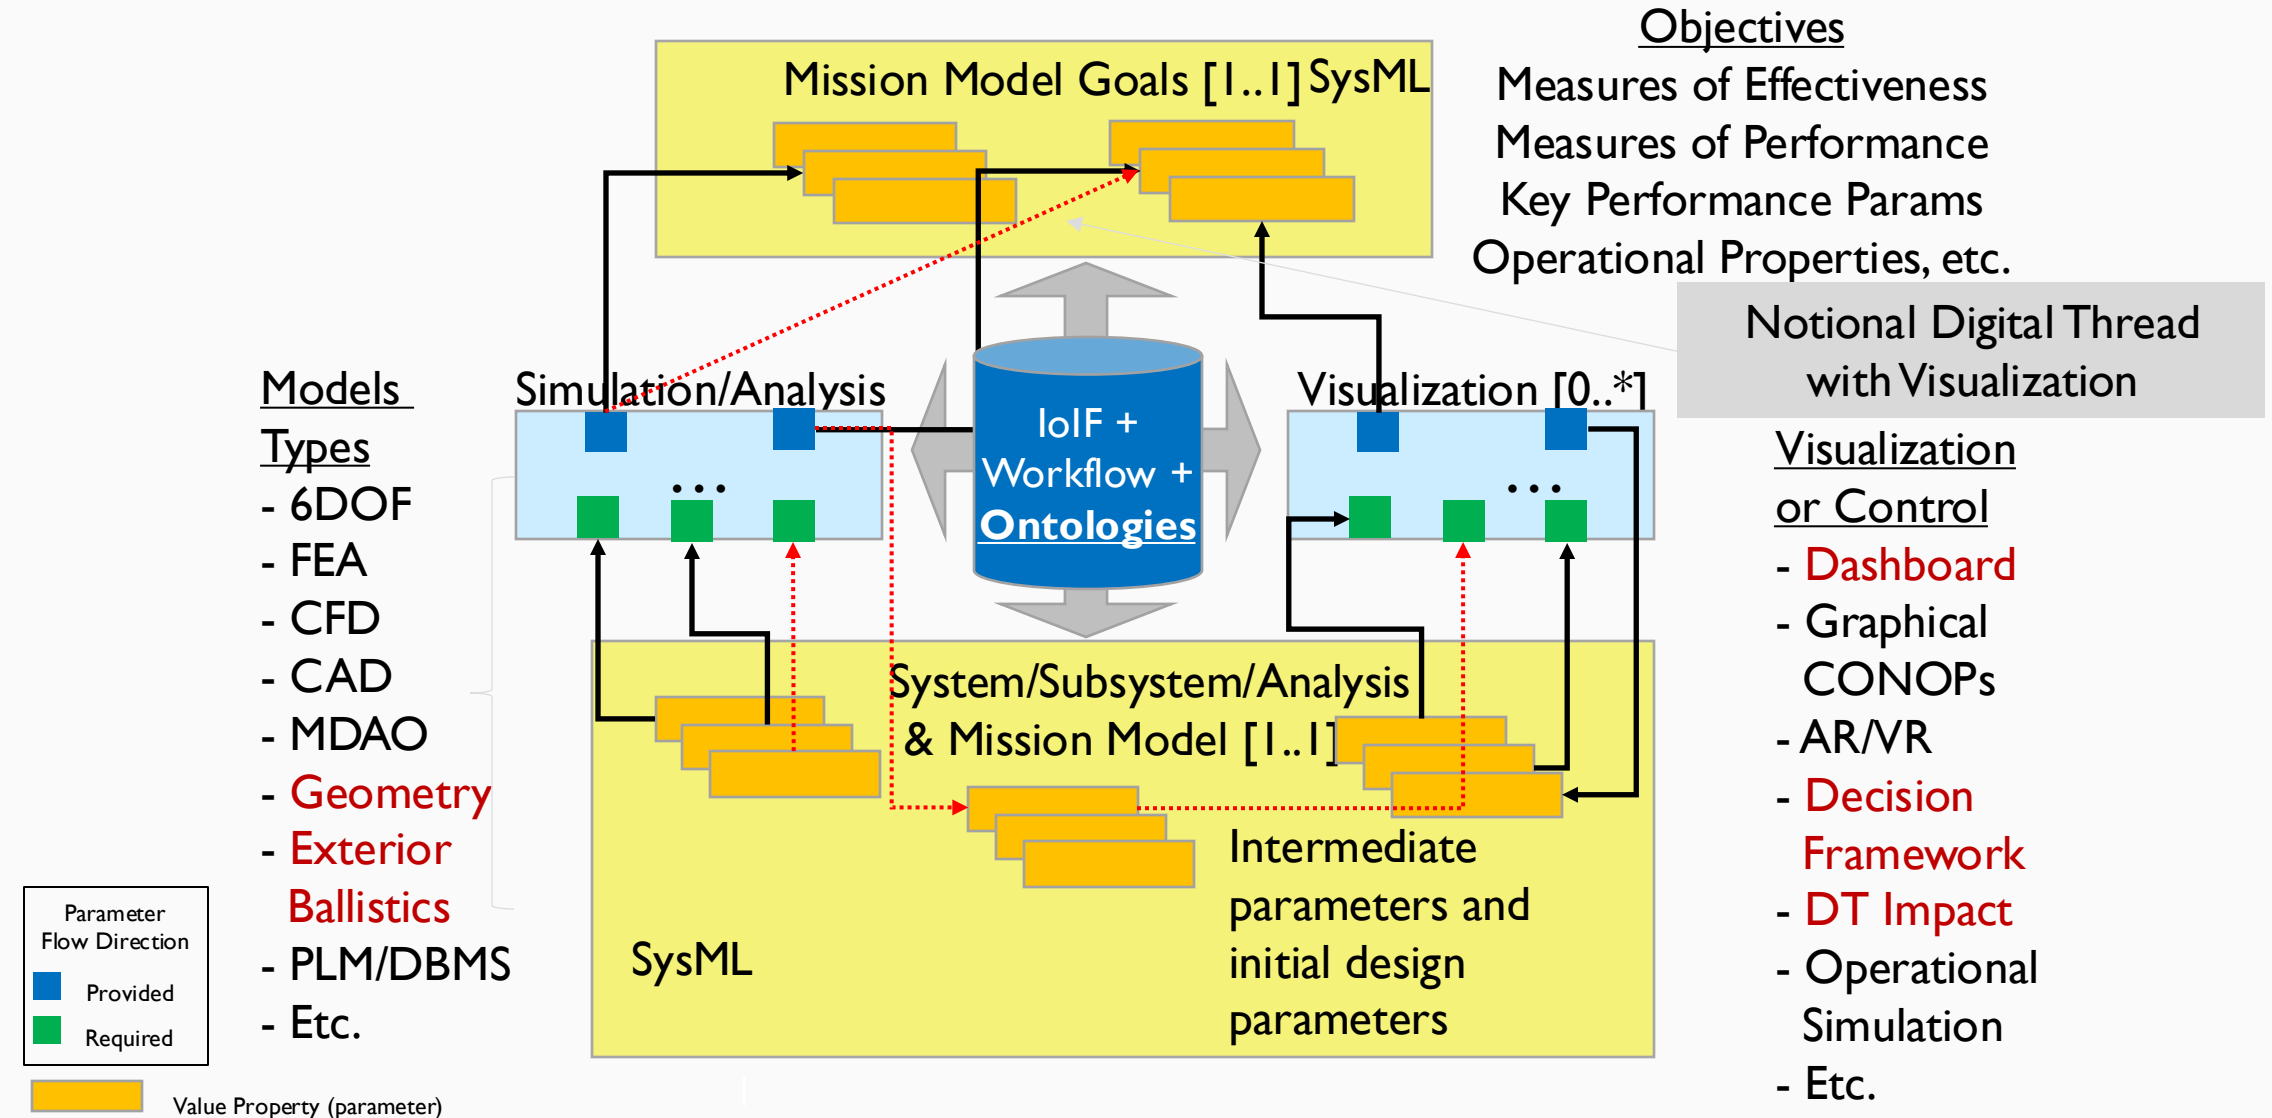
Mission Model Goals [1..1] SysML

Objectives
Measures of Effectiveness
Measures of Performance
Key Performance Params
Operational Properties, etc.

Notional Digital Thread with Visualization

Models Types
- 6DOF
- FEA
- CFD
- CAD
- MDAO
- Geometry
- Exterior Ballistics
- PLM/DBMS
- Etc.

Simulation/Analysis

IoIF + Workflow + Ontologies

Visualization [0..*]

Visualization or Control
- Dashboard
- Graphical CONOPs
- AR/VR
- Decision Framework
- DT Impact
- Operational Simulation
- Etc.

System/Subsystem/Analysis & Mission Model [1..1]

Intermediate parameters and initial design parameters

SysML

Parameter Flow Direction
Provided
Required

Value Property (parameter)